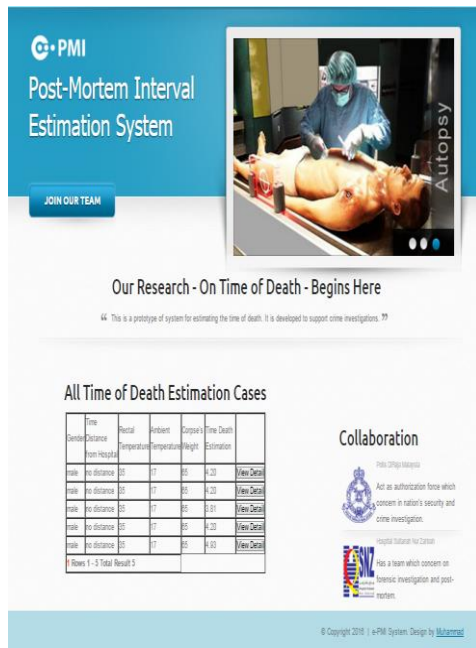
PMI

Post-Mortem Interval Estimation System

JOIN OUR TEAM

Autopsy

Our Research - On Time of Death - Begins Here

" This is a prototype of system for estimating the time of death. It is developed to support crime investigations. "

All Time of Death Estimation Cases

| Gender | Time Distance from Hospital | Rectal Temperature | Ambient Temperature | Corpse's Weight | Time Death Estimation | |
|---|---|---|---|---|---|---|
| male | no distance | 35 | 17 | 65 | 4.20 | View Detail |
| male | no distance | 35 | 17 | 65 | 4.20 | View Detail |
| male | no distance | 35 | 17 | 65 | 3.81 | View Detail |
| male | no distance | 35 | 17 | 65 | 4.20 | View Detail |
| male | no distance | 35 | 17 | 65 | 4.80 | View Detail |

Rows 1 - 5 Total Result 5

Collaboration

Polis DiRaja Malaysia

Act as authorization force which concern in nation's security and crime investigation.

Hospital Sultanah Nur Zahirah

Has a team which concern on forensic investigation and post-mortem.

© Copyright 2016 | e-PMI System. Design by Muhammad